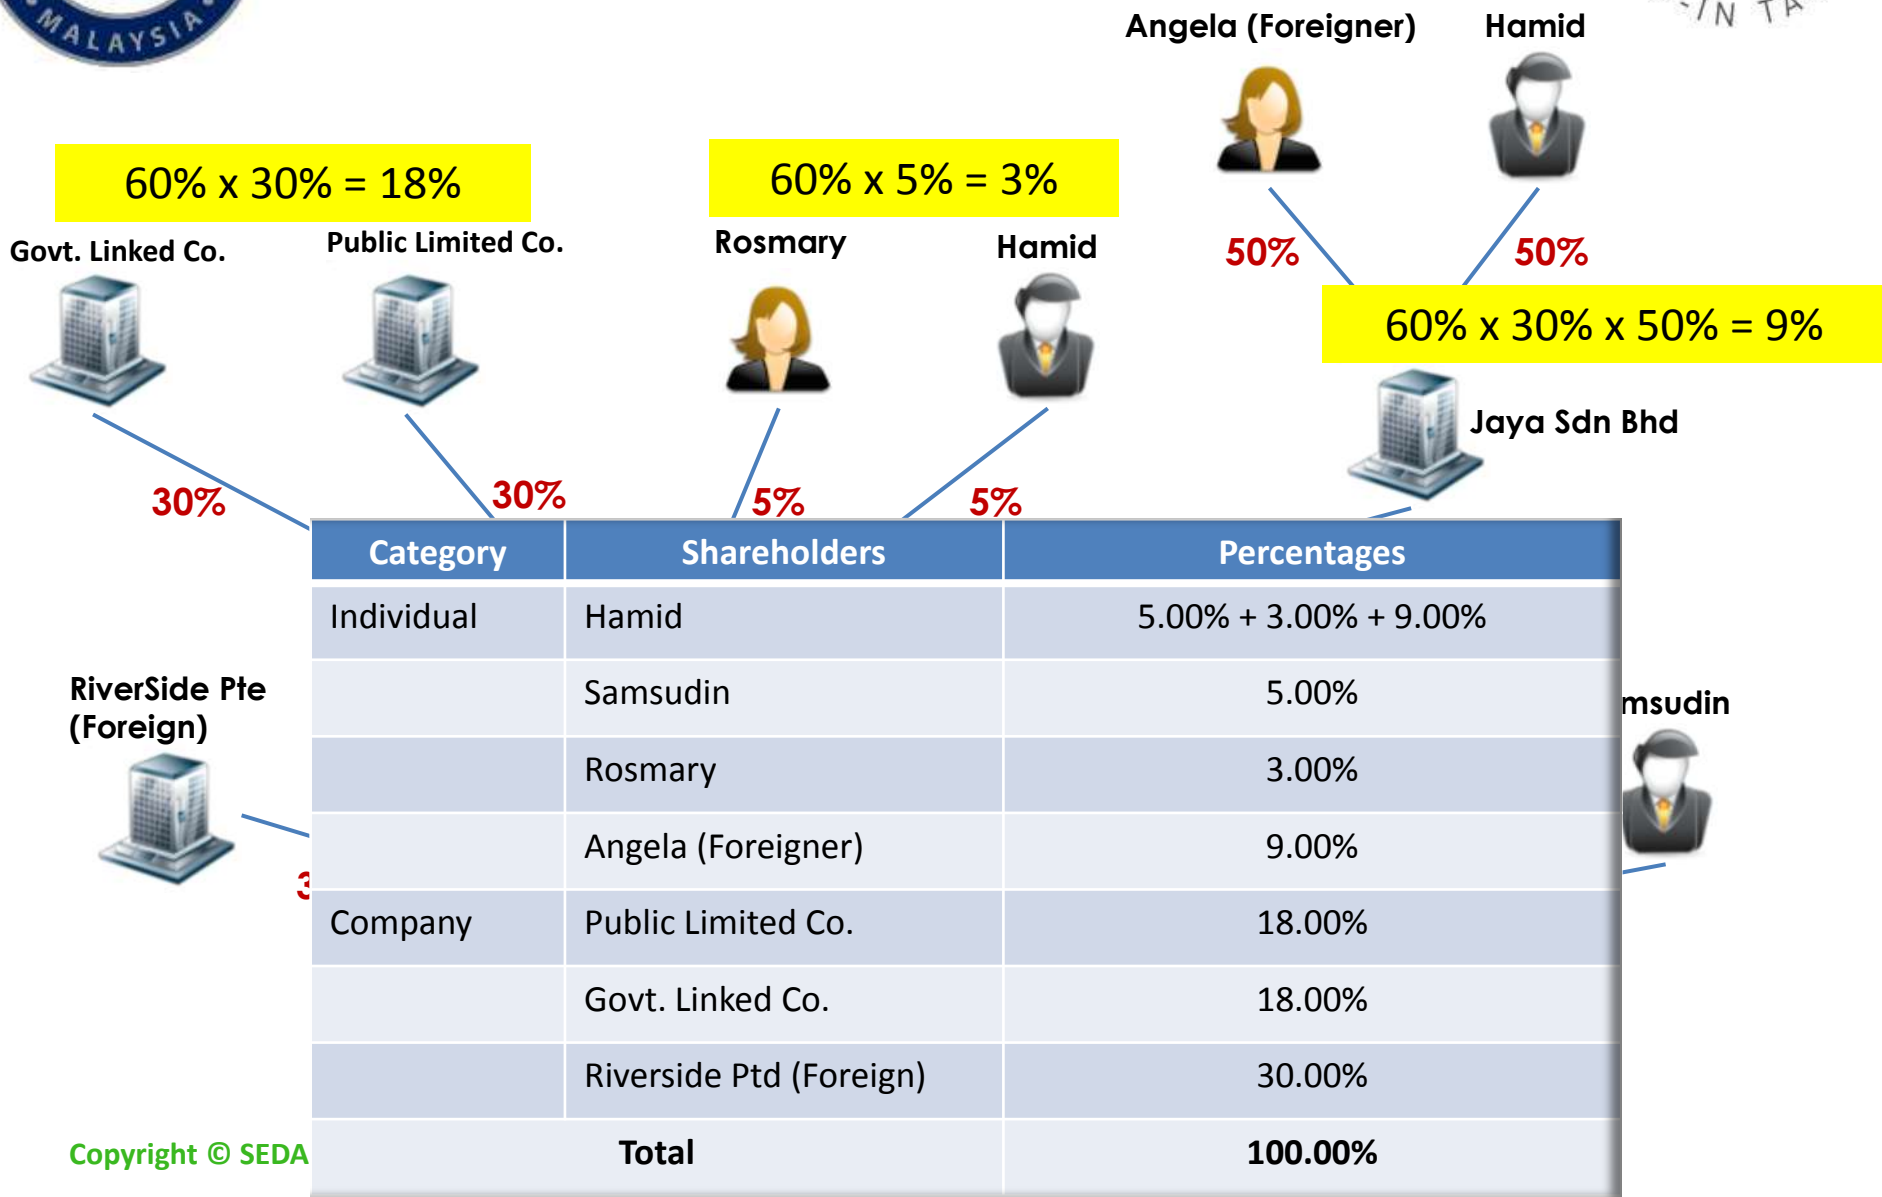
MALAYSIA

Angela (Foreigner)

Hamid

IN TA

60% x 30% = 18%

60% x 5% = 3%

Govt. Linked Co.

Public Limited Co.

Rosmary

Hamid

50%

50%

60% x 30% x 50% = 9%

Jaya Sdn Bhd

30%

30%

5%

5%

| Category | Shareholders | Percentages |
|---|---|---|
| Individual | Hamid | 5.00% + 3.00% + 9.00% |
| | Samsudin | 5.00% |
| | Rosmary | 3.00% |
| | Angela (Foreigner) | 9.00% |
| Company | Public Limited Co. | 18.00% |
| | Govt. Linked Co. | 18.00% |
| | Riverside Ptd (Foreign) | 30.00% |
| Total | | 100.00% |

RiverSide Pte (Foreign)

3

msudin

Copyright © SEDA